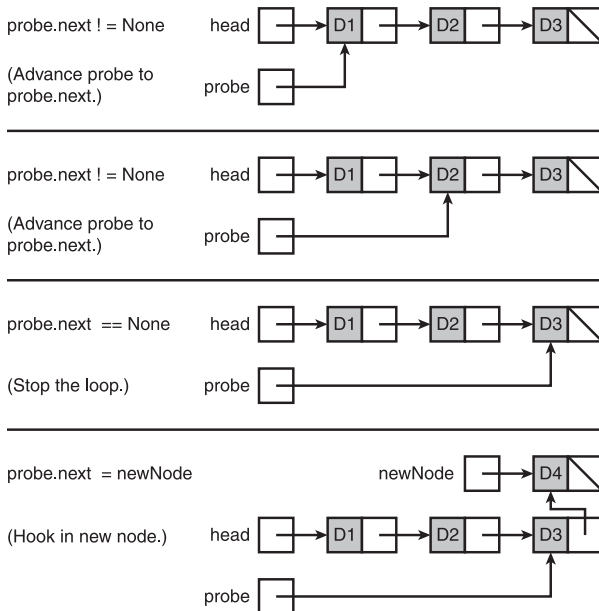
probe.next ! = None

(Advance probe to probe.next.)

head D1 D2 D3

probe

probe.next ! = None

(Advance probe to probe.next.)

head D1 D2 D3

probe

probe.next == None

(Stop the loop.)

head D1 D2 D3

probe

probe.next = newNode

(Hook in new node.)

newNode D4

head D1 D2 D3

probe